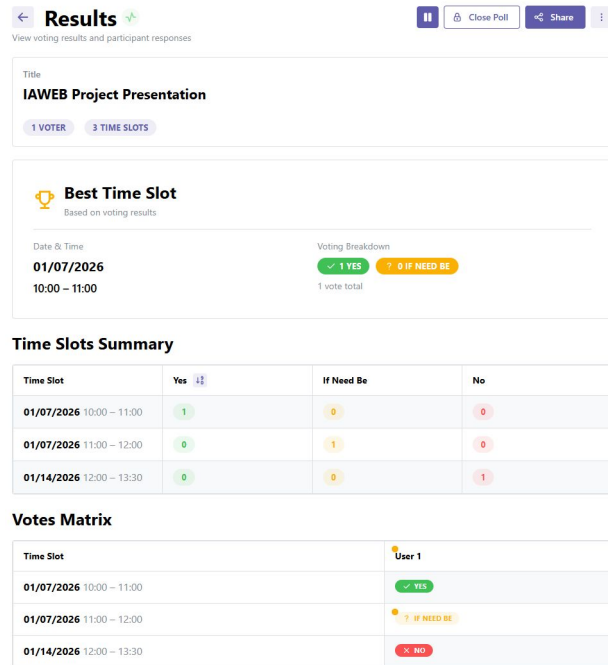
Results

View voting results and participant responses

Close Poll

Share

Title

IAWEB Project Presentation

1 VOTER

3 TIME SLOTS

Best Time Slot

Based on voting results

Date & Time

01/07/2026

10:00 – 11:00

Voting Breakdown

1 YES

0 IF NEED BE

1 vote total

Time Slots Summary

| Time Slot | Yes | If Need Be | No |
|---|---|---|---|
| 01/07/2026 10:00 – 11:00 | 1 | 0 | 0 |
| 01/07/2026 11:00 – 12:00 | 0 | 1 | 0 |
| 01/14/2026 12:00 – 13:30 | 0 | 0 | 1 |

Votes Matrix

| Time Slot | User 1 |
|---|---|
| 01/07/2026 10:00 – 11:00 | YES |
| 01/07/2026 11:00 – 12:00 | IF NEED BE |
| 01/14/2026 12:00 – 13:30 | NO |